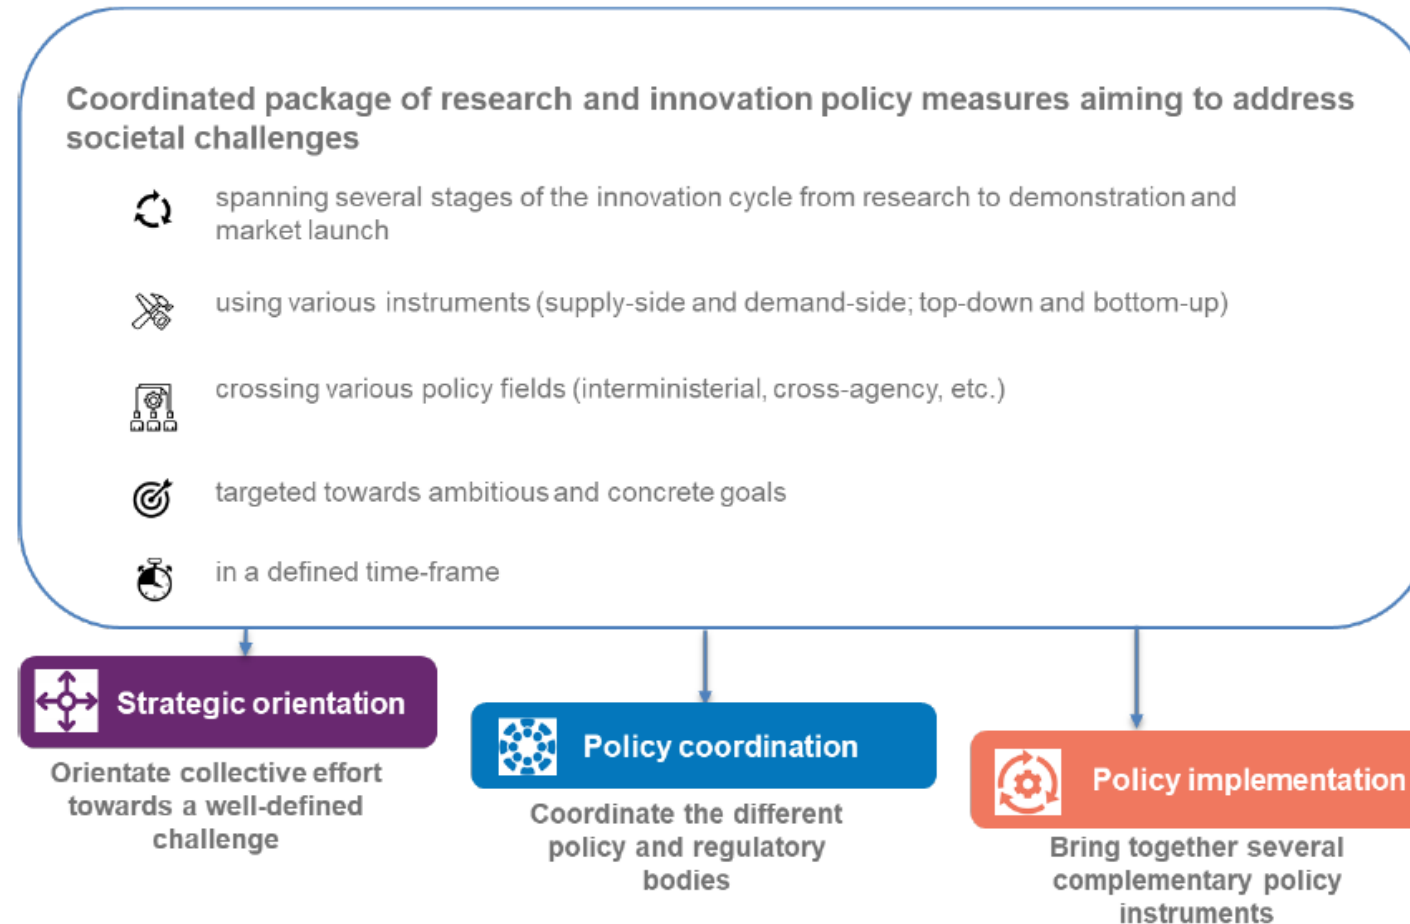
Coordinated package of research and innovation policy measures aiming to address societal challenges

spanning several stages of the innovation cycle from research to demonstration and market launch

using various instruments (supply-side and demand-side; top-down and bottom-up)

crossing various policy fields (interministerial, cross-agency, etc.)

targeted towards ambitious and concrete goals

in a defined time-frame

Strategic orientation

Orientate collective effort towards a well-defined challenge

Policy coordination

Coordinate the different policy and regulatory bodies

Policy implementation

Bring together several complementary policy instruments